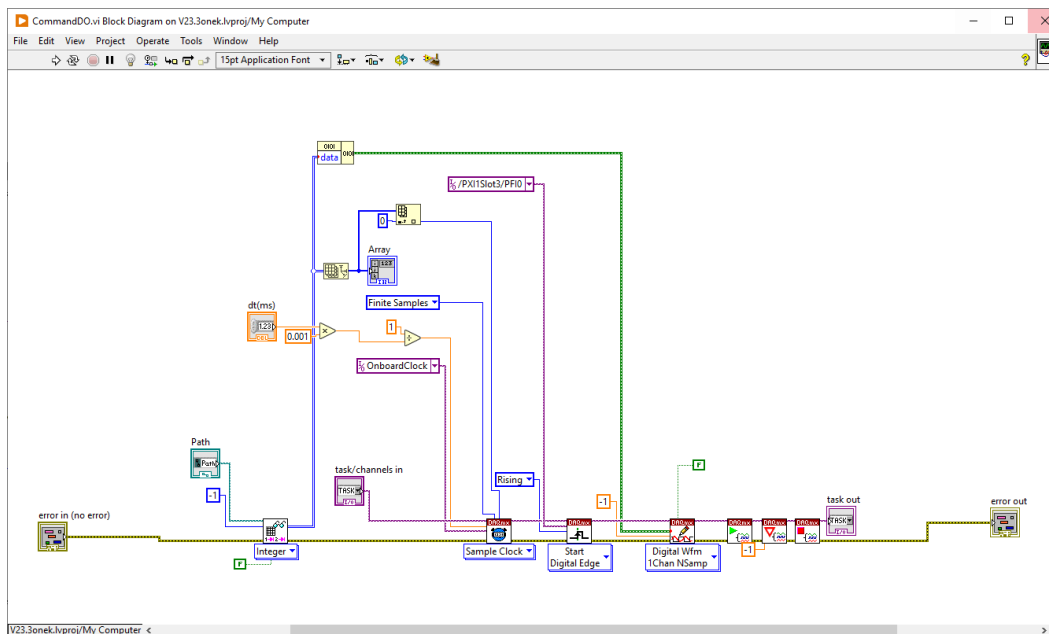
CommandDO.vi Block Diagram on V23.3onek.lvproj/My Computer
File Edit View Project Operate Tools Window Help
15pt Application Font
data
/PXI1Slot3/PFI0
0
Array
Finite Samples
dt(ms)
0.001
1
OnboardClock
Path
-1
task/channels in
Rising
-1
F
task out
error out
error in (no error)
Integer
F
Sample Clock
Start
Digital Edge
Digital Wfm
1Chan NSamp
-1
V23.3onek.lvproj/My Computer